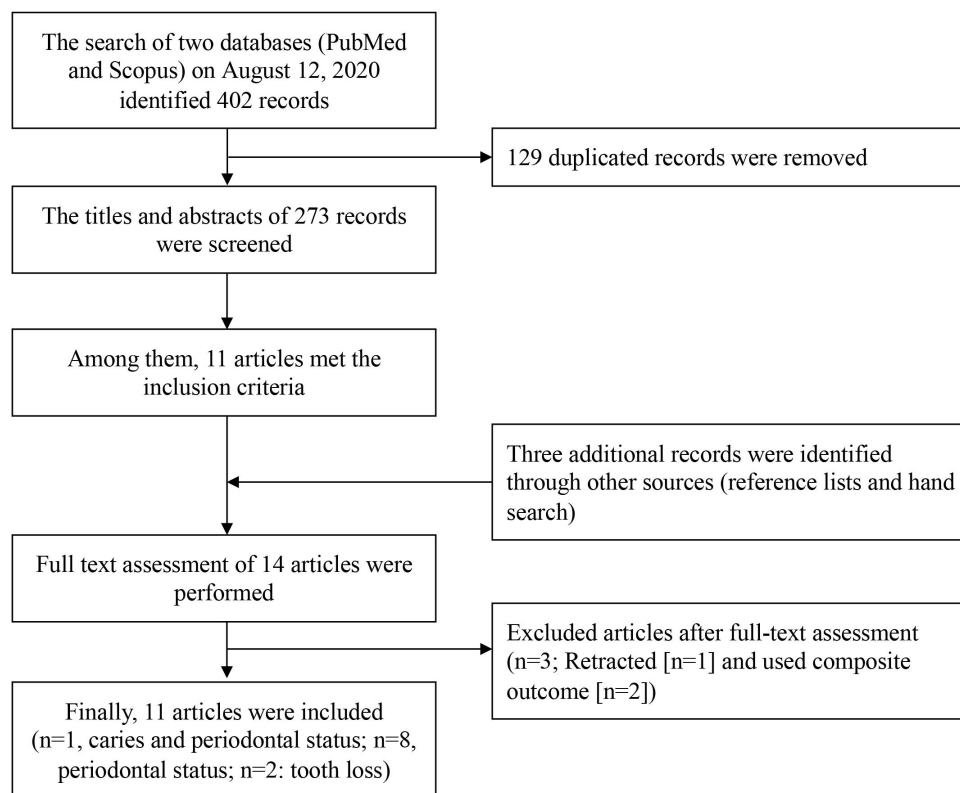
The search of two databases (PubMed and Scopus) on August 12, 2020 identified 402 records

129 duplicated records were removed

The titles and abstracts of 273 records were screened

Among them, 11 articles met the inclusion criteria

Three additional records were identified through other sources (reference lists and hand search)

Full text assessment of 14 articles were performed

Excluded articles after full-text assessment (n=3; Retracted [n=1] and used composite outcome [n=2])

Finally, 11 articles were included (n=1, caries and periodontal status; n=8, periodontal status; n=2: tooth loss)